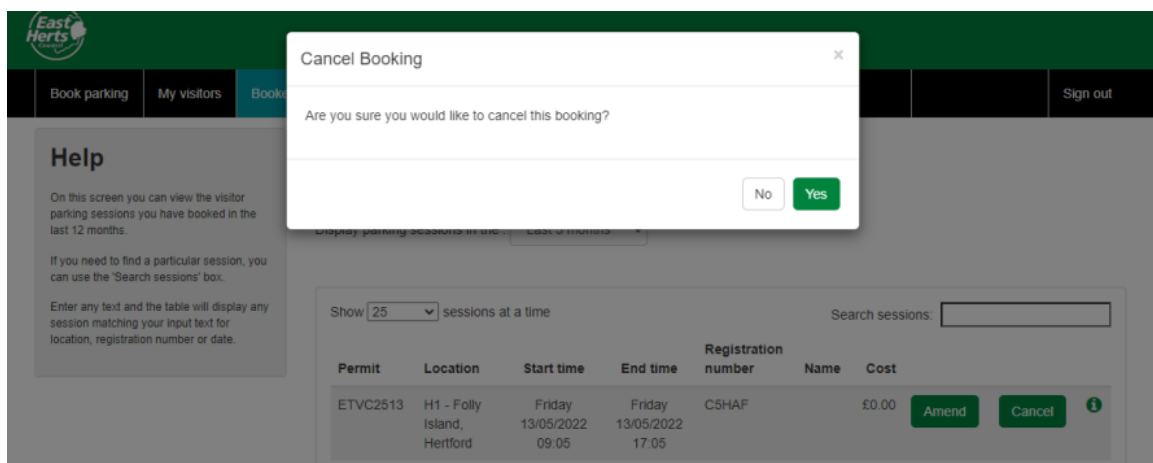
East Herts Council

Book parking | My visitors | Booki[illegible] | Sign out

Cancel Booking

×

Are you sure you would like to cancel this booking?

No Yes

Help

On this screen you can view the visitor parking sessions you have booked in the last 12 months.

If you need to find a particular session, you can use the 'Search sessions' box.

Enter any text and the table will display any session matching your input text for location, registration number or date.

Display parking sessions in the : Last 3 months

Show 25 sessions at a time

Search sessions:

| Permit | Location | Start time | End time | Registration number | Name | Cost | | | |
|---|---|---|---|---|---|---|---|---|---|
| ETVC2513 | H1 - Folly Island, Hertford | Friday 13/05/2022 09:05 | Friday 13/05/2022 17:05 | C5HAF | | £0.00 | Amend | Cancel | i |